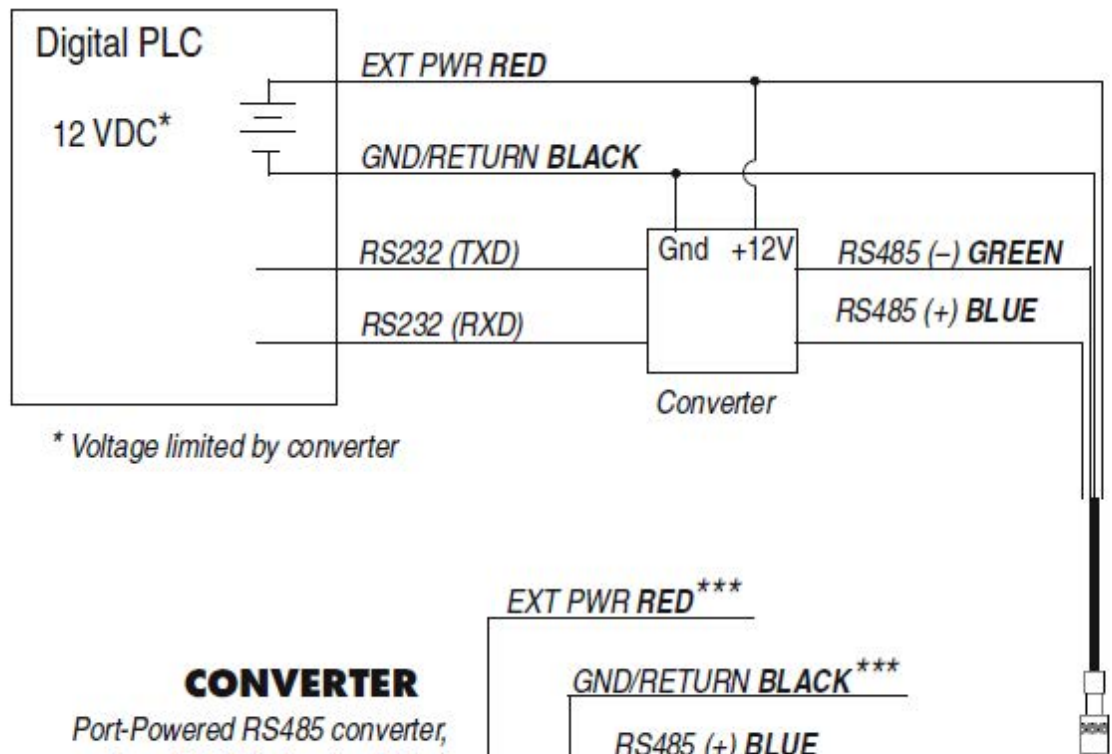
Digital PLC

12 VDC*

EXT PWR **RED**

GND/RETURN **BLACK**

RS232 (TXD)

RS232 (RXD)

Gnd +12V

RS485 (–) **GREEN**

RS485 (+) **BLUE**

Converter

* Voltage limited by converter

EXT PWR **RED*****

GND/RETURN **BLACK*****

RS485 (+) **BLUE**

**CONVERTER**

Port-Powered RS485 converter,